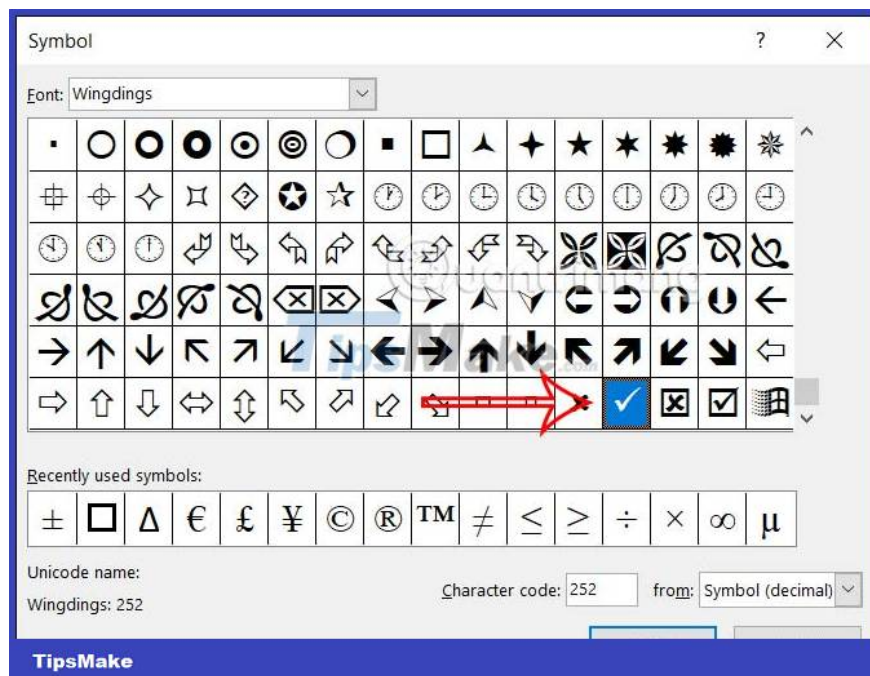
Symbol

?

Font: Wingdings

Recently used symbols:

| ± | □ | Δ | € | £ | ¥ | © | ® | ™ | ≠ | ≤ | ≥ | ÷ | × | ∞ | µ |
|---|---|---|---|---|---|---|---|---|---|---|---|---|---|---|---|

Unicode name:

Wingdings: 252

Character code: 252

from: Symbol (decimal)

TipsMake